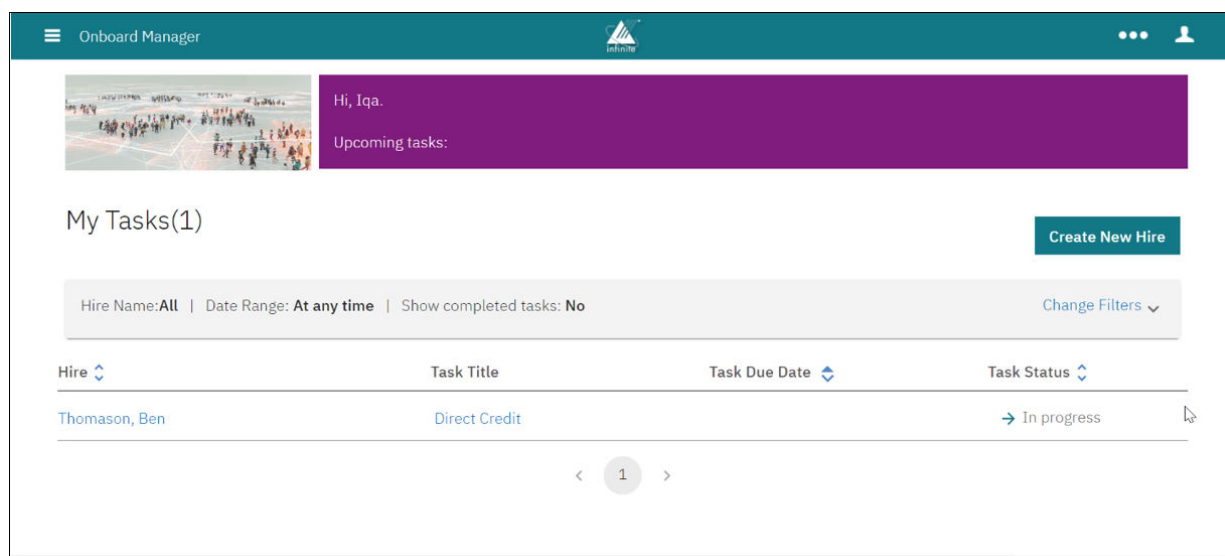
Onboard Manager

infinite

Hi, Iqa.

Upcoming tasks:

My Tasks(1)

Create New Hire

Hire Name:All | Date Range: At any time | Show completed tasks: No

Change Filters

| Hire | Task Title | Task Due Date | Task Status |
|---|---|---|---|
| Thomason, Ben | Direct Credit | | In progress |

1